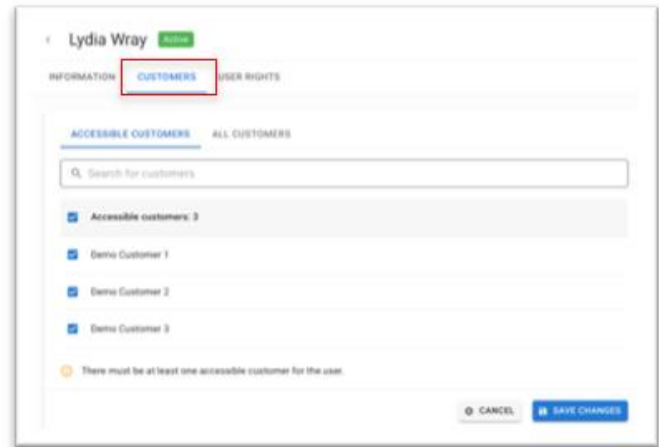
‹ Lydia Wray Active

INFORMATION CUSTOMERS USER RIGHTS

ACCESSIBLE CUSTOMERS ALL CUSTOMERS

Search for customers

Accessible customers: 3

Demo Customer 1

Demo Customer 2

Demo Customer 3

There must be at least one accessible customer for the user.

CANCEL SAVE CHANGES